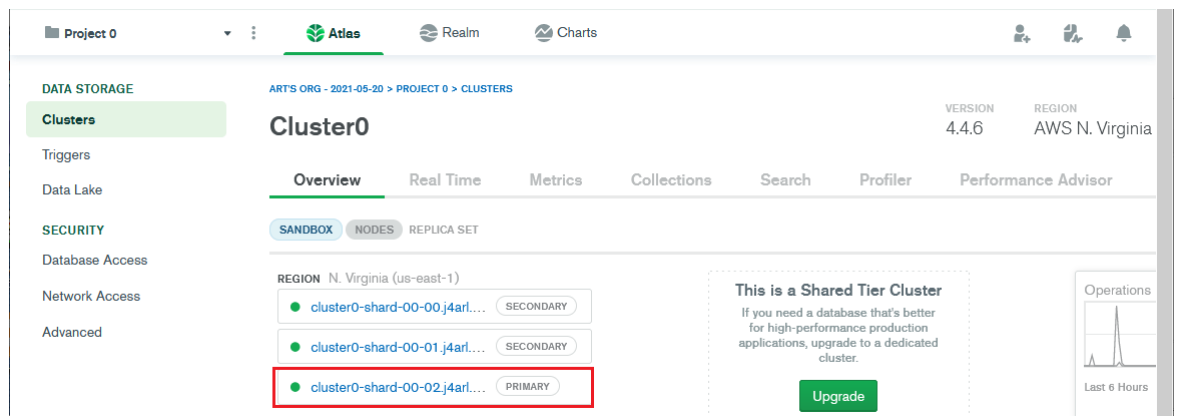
Project 0

Atlas

Realm

Charts

DATA STORAGE

Clusters

Triggers

Data Lake

SECURITY

Database Access

Network Access

Advanced

ART'S ORG - 2021-05-20 > PROJECT 0 > CLUSTERS

Cluster0

VERSION
4.4.6

REGION
AWS N. Virginia

Overview Real Time Metrics Collections Search Profiler Performance Advisor

SANDBOX NODES REPLICA SET

REGION N. Virginia (us-east-1)

cluster0-shard-00-00.j4arl.... SECONDARY

cluster0-shard-00-01.j4arl.... SECONDARY

cluster0-shard-00-02.j4arl.... PRIMARY

This is a Shared Tier Cluster

If you need a database that's better for high-performance production applications, upgrade to a dedicated cluster.

Upgrade

Operations

Last 6 Hours